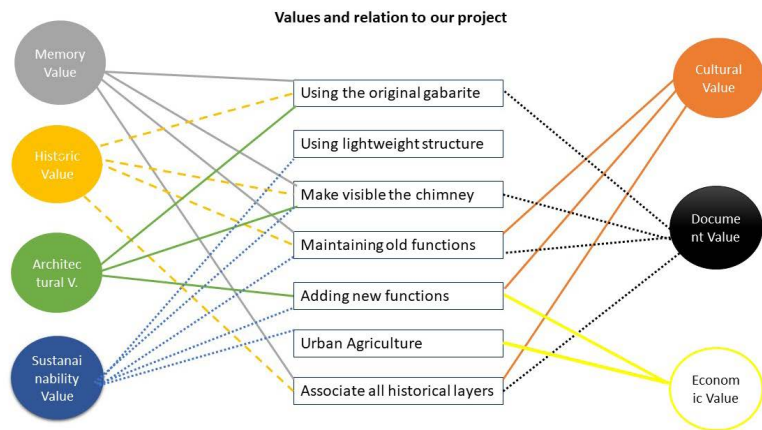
Values and relation to our project

Memory Value

Historic Value

Architec tural V.

Sustanai nability Value

Using the original gabarite

Using lightweight structure

Make visible the chimney

Maintaining old functions

Adding new functions

Urban Agriculture

Associate all historical layers

Cultural Value

Docume nt Value

Econom ic Value